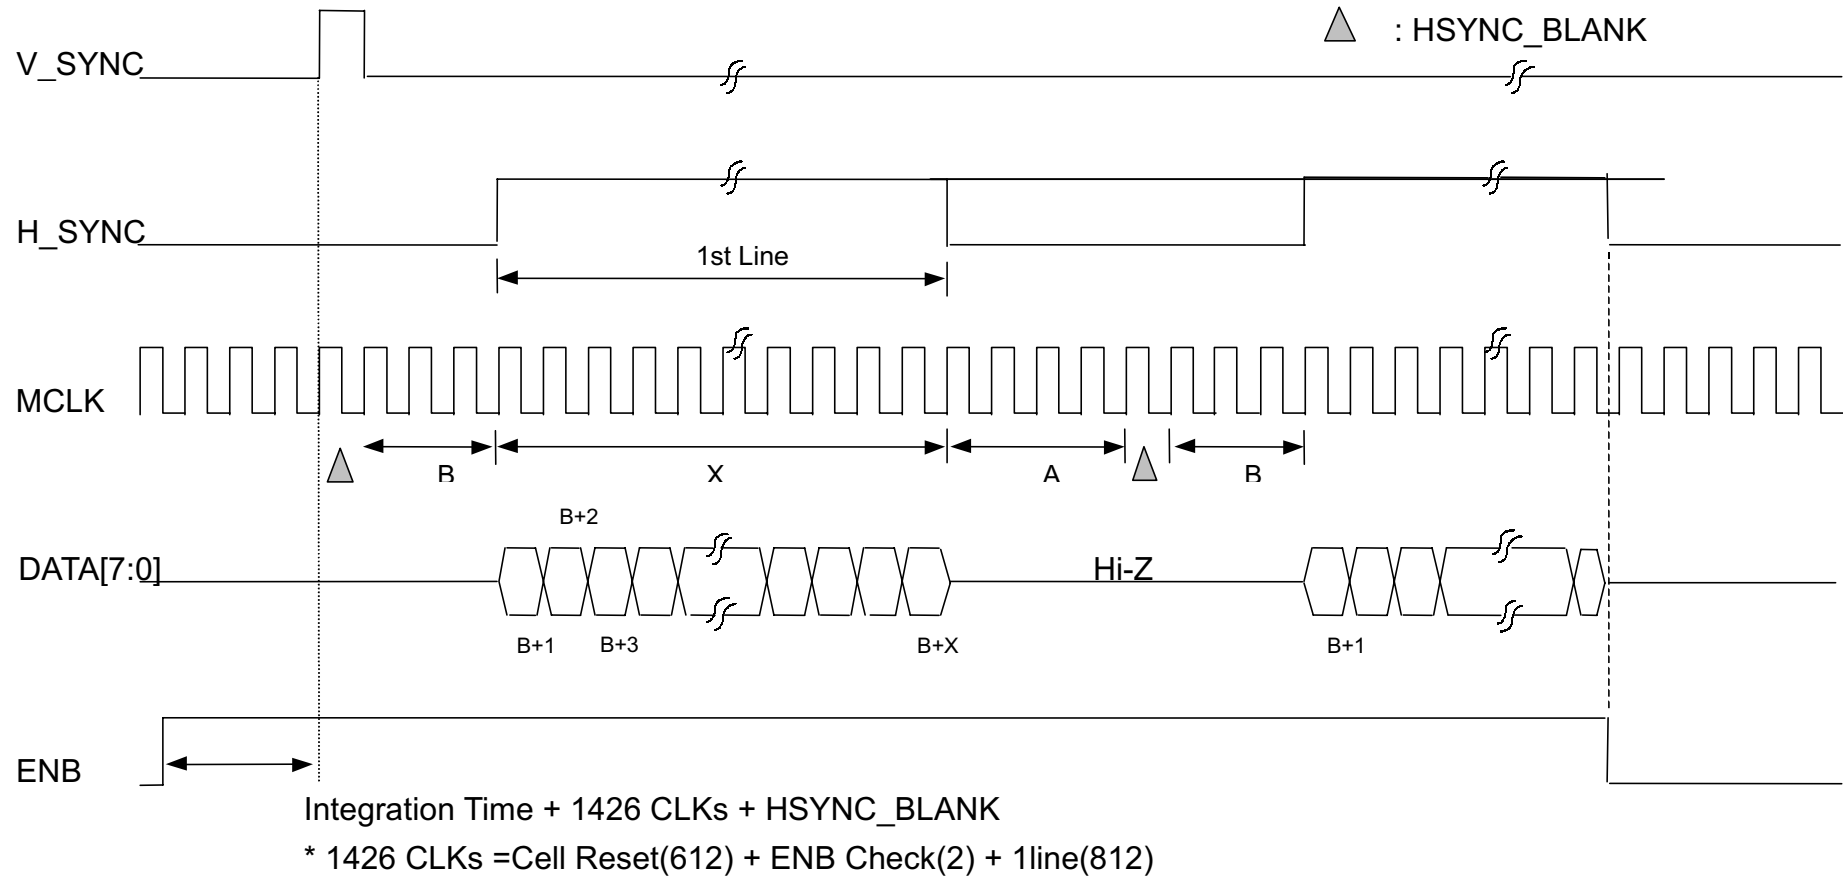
: HSYNC_BLANK

V_SYNC

H_SYNC

1st Line

MCLK

B

X

A

B

B+2

DATA[7:0]

Hi-Z

B+1

B+3

B+X

B+1

ENB

Integration Time + 1426 CLKs + HSYNC_BLANK

* 1426 CLKs =Cell Reset(612) + ENB Check(2) + 1line(812)